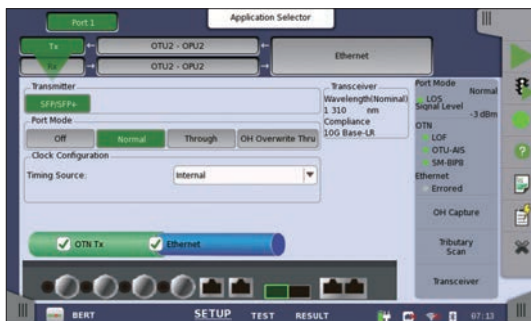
Port 1

Application Selector

Tx

Rx

OTU2 - OPU2

OTU2 - OPU2

Ethernet

Transmitter

SFP/SFP+

Port Mode

Off

Normal

Through

OH Overwrite Thru

Clock Configuration

Timing Source:

Internal

Transceiver

Wavelength(Nominal)

1 310 nm

Compliance

10G Base-LR

Port Mode

Normal

LOS

Signal Level

-3 dBm

OTN

LOF

OTU-AIS

SM-BIP8

Ethernet

Errored

OH Capture

Tributary Scan

Transceiver

OTN Tx

Ethernet

BERT

SETUP

TEST

RESULT

07:13